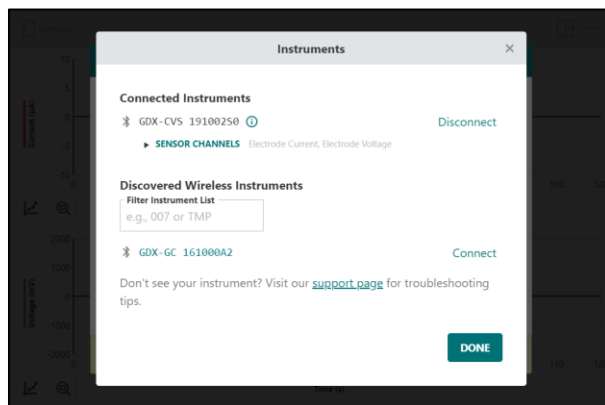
Instruments

×

Connected Instruments

GDX-CVS 191002S0

Disconnect

SENSOR CHANNELS Electrode Current, Electrode Voltage

Discovered Wireless Instruments

Filter Instrument List

e.g., 007 or TMP

GDX-GC 161000A2

Connect

Don't see your instrument? Visit our support page for troubleshooting tips.

DONE